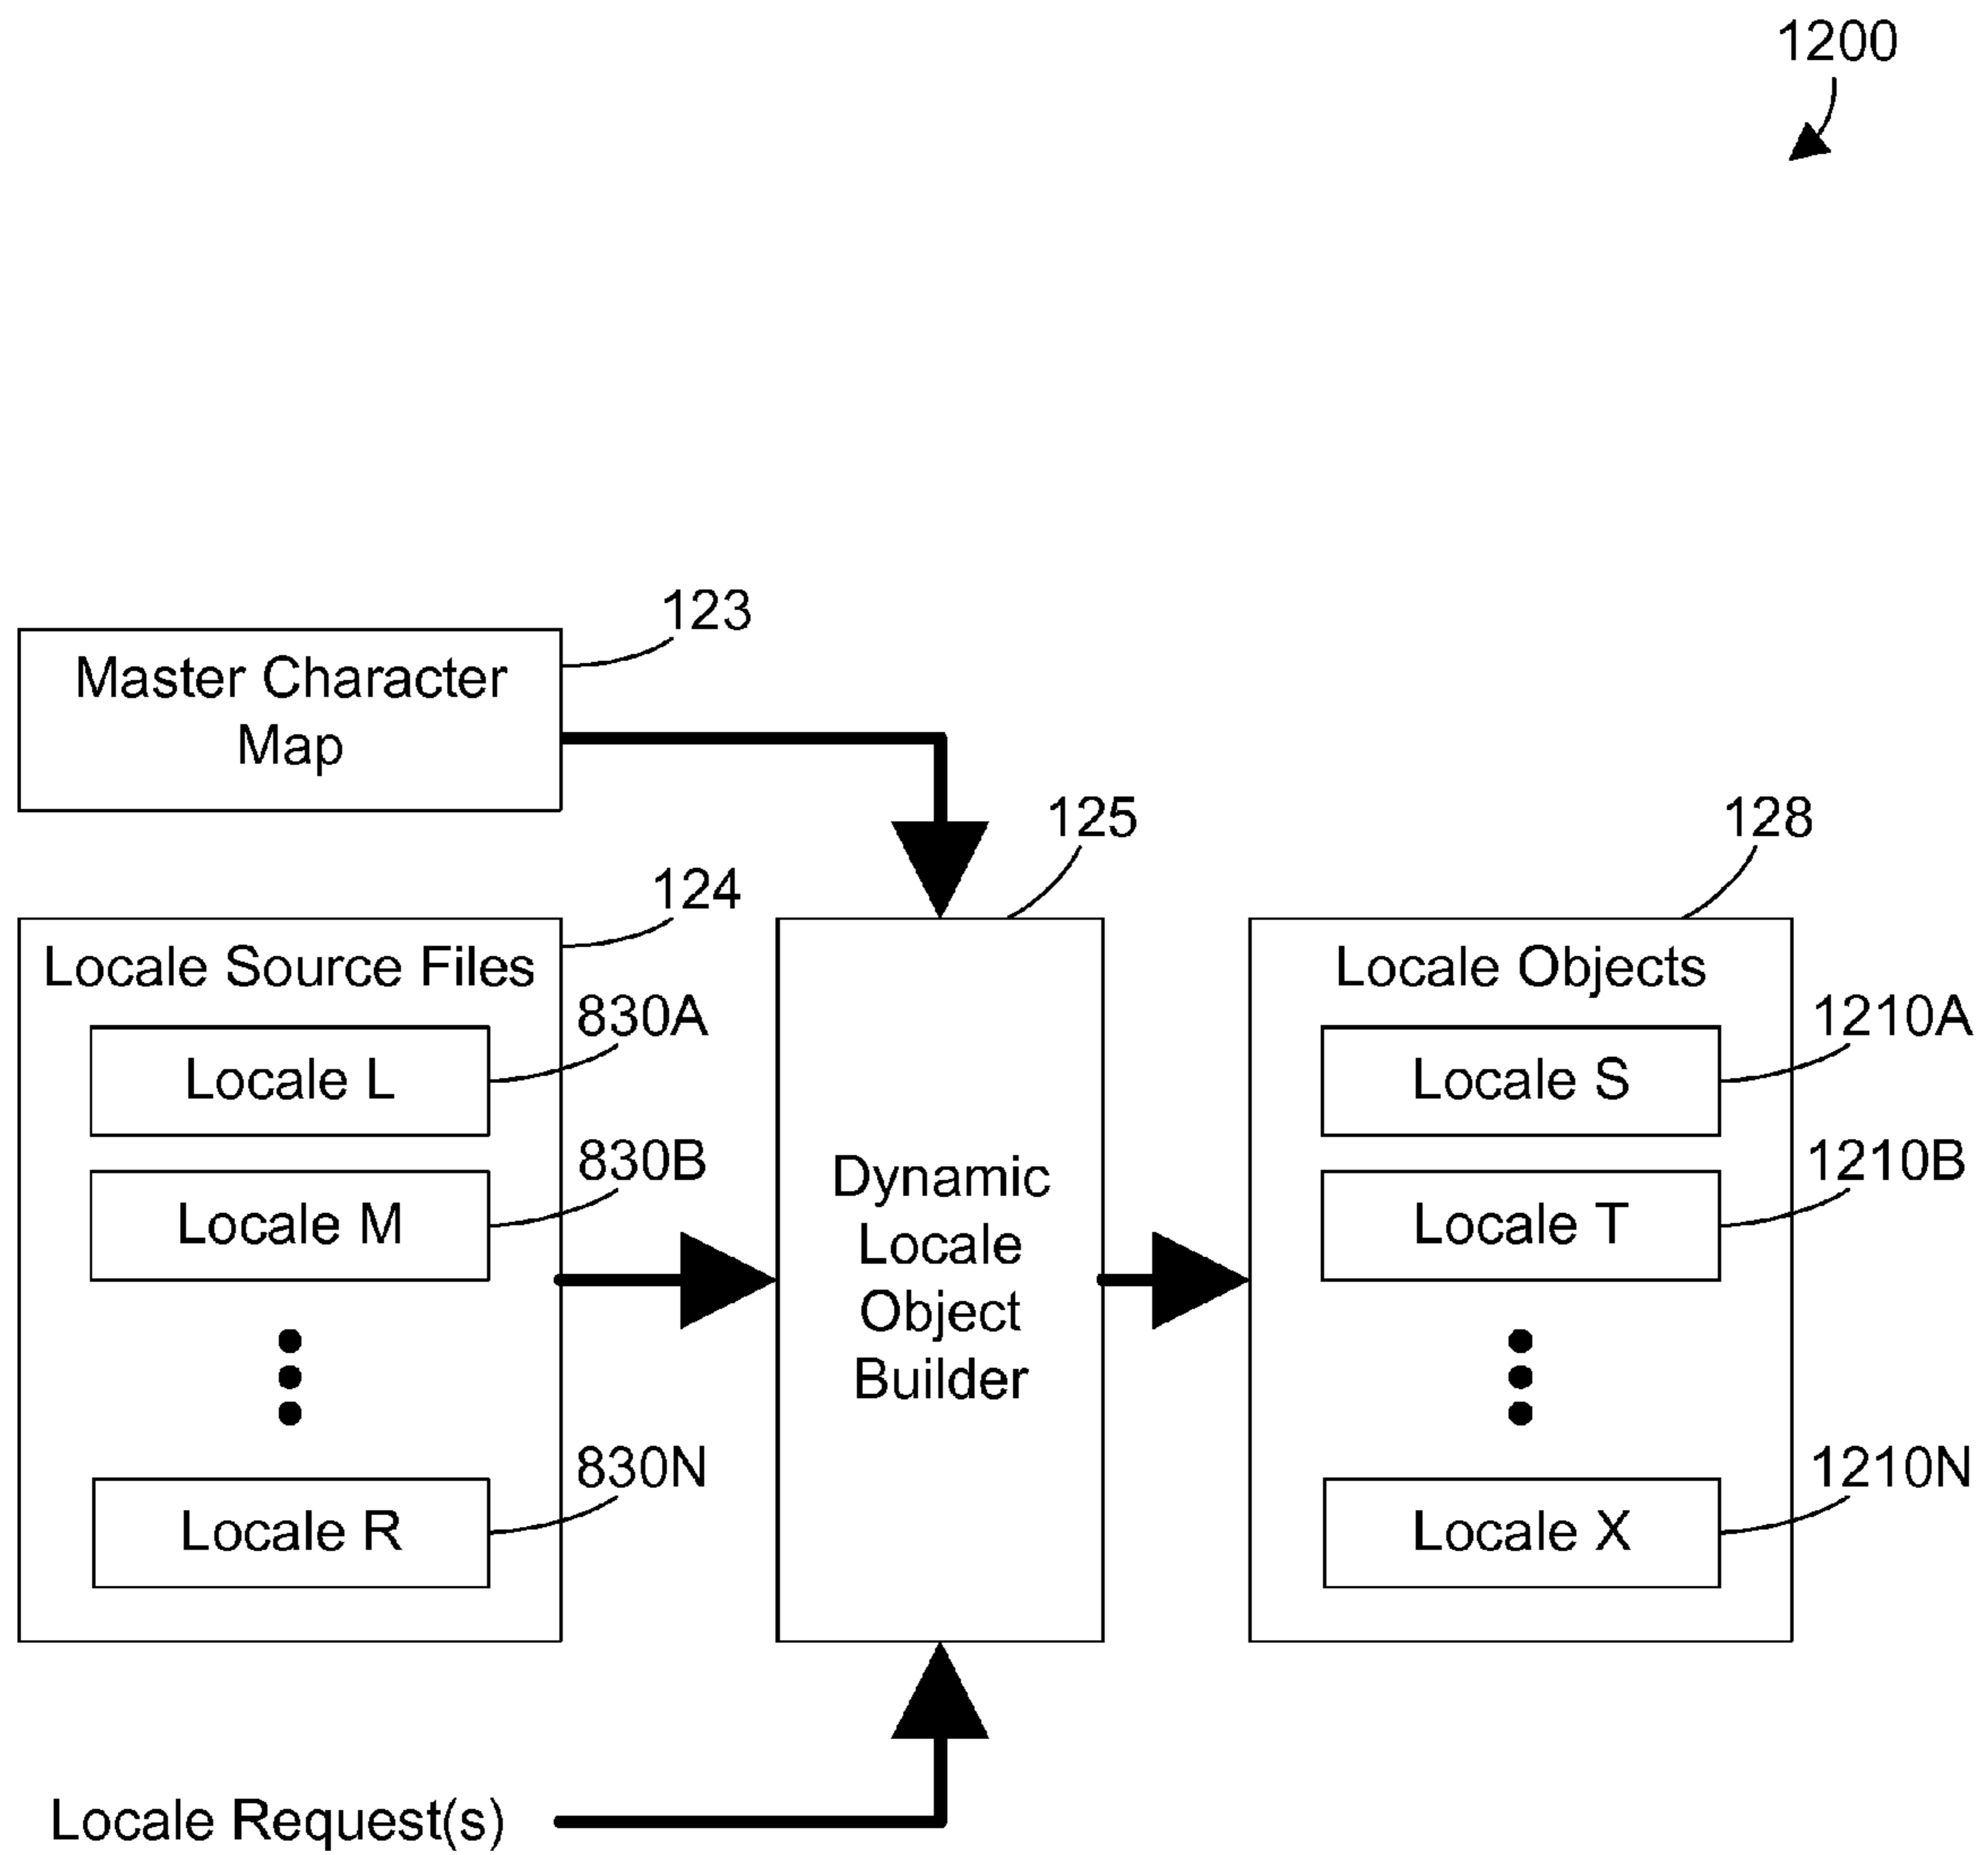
1200

123

Master Character Map

125

128

124

Locale Source Files

830A

Locale L

830B

Locale M

830N

Locale R

Dynamic Locale Object Builder

Locale Objects

1210A

Locale S

1210B

Locale T

1210N

Locale X

Locale Request(s)